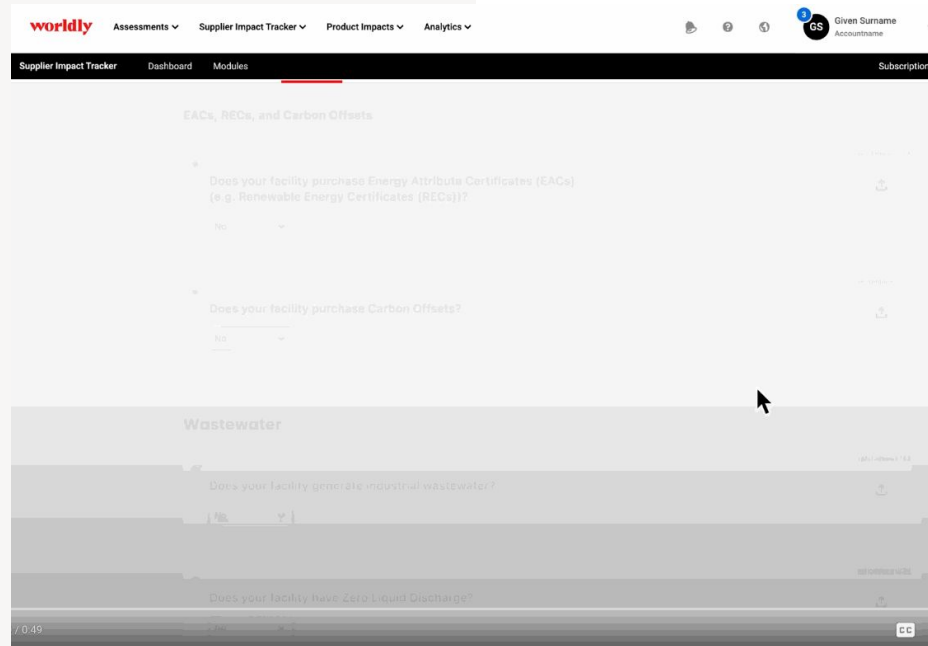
worldly Assessments Supplier Impact Tracker Product Impacts Analytics

3 GS Given Surname Accountname

Supplier Impact Tracker Dashboard Modules Subscription

EACs, RECs, and Carbon Offsets

Does your facility purchase Energy Attribute Certificates (EACs) (e.g. Renewable Energy Certificates (RECs))?

No

Does your facility purchase Carbon Offsets?

No

Wastewater

Does your facility generate industrial wastewater?

No

Does your facility have Zero Liquid Discharge?

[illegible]

/ 0:49

CC